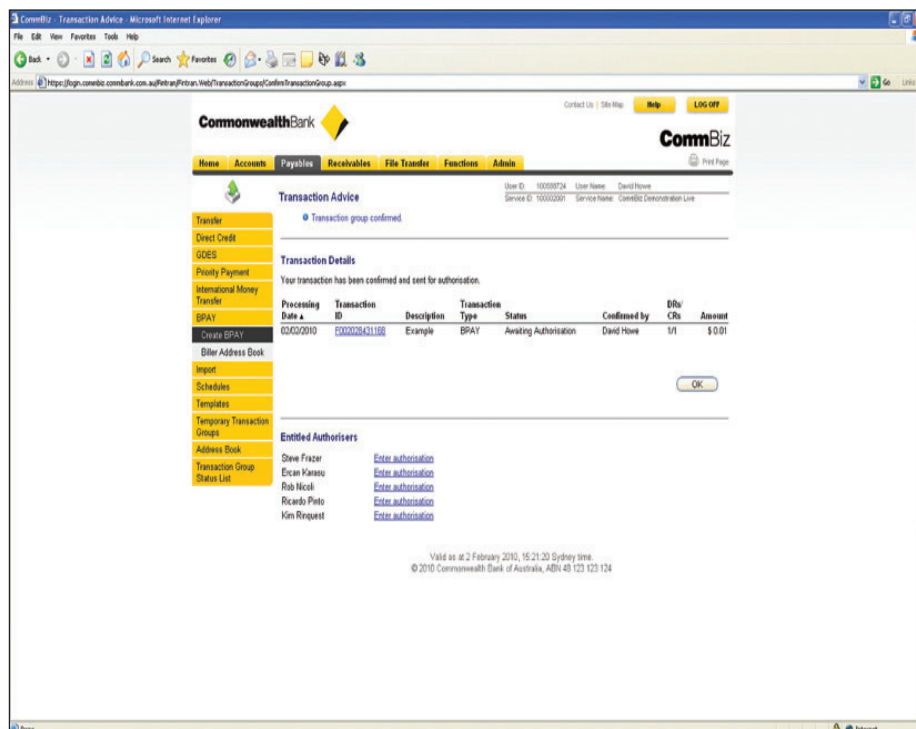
CommBiz - Transaction Advice - Microsoft Internet Explorer

File Edit View Favorites Tools Help

Back Search Favorites

Address https://login.commbiz.commbank.com.au/Fintran/Fintran.Web/TransactionGroups/ConfirmTransactionGroup.aspx

Go Links

Contact Us | Site Map Help LOG OFF

CommonwealthBank

CommBiz

Home Accounts Payables Receivables File Transfer Functions Admin

Print Page

Transaction Advice

User ID: 100500724 User Name: David Howe
Service ID: 100002001 Service Name: CommBiz Demonstration Live

Transaction group confirmed.

Transfer
Direct Credit
GDES
Priority Payment
International Money Transfer
BPAY
Create BPAY
Biller Address Book
Import
Schedules
Templates
Temporary Transaction Groups
Address Book
Transaction Group Status List

Transaction Details

Your transaction has been confirmed and sent for authorisation.

| Processing Date ▲ | Transaction ID | Description | Transaction Type | Status | Confirmed by | DRs/ CRs | Amount |
|---|---|---|---|---|---|---|---|
| 02/02/2010 | F002028431168 | Example | BPAY | Awaiting Authorisation | David Howe | 1/1 | $ 0.01 |

OK

Entitled Authorisers

Steve Frazer Enter authorisation
Ercan Karasu Enter authorisation
Rob Nicoli Enter authorisation
Ricardo Pinto Enter authorisation
Kim Rinquest Enter authorisation

Valid as at 2 February 2010, 15:21:20 Sydney time.
© 2010 Commonwealth Bank of Australia, ABN 48 123 123 124

Done Internet